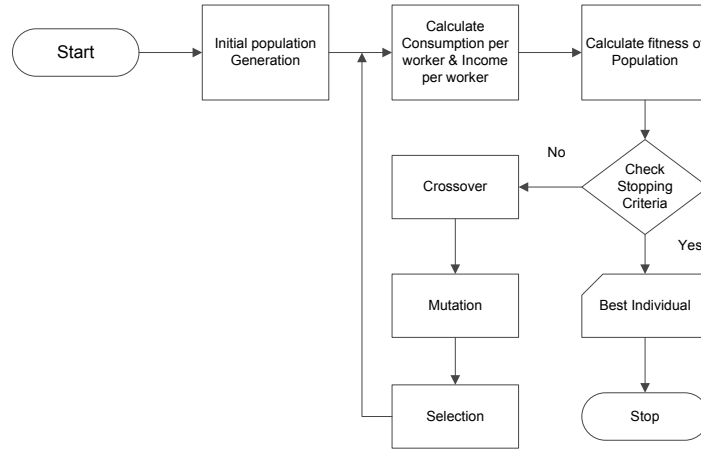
Start

Initial population Generation

Calculate Consumption per worker & Income per worker

Calculate fitness o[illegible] Population

No

Check Stopping Criteria

Crossover

Yes

Mutation

Best Individual

Selection

Stop